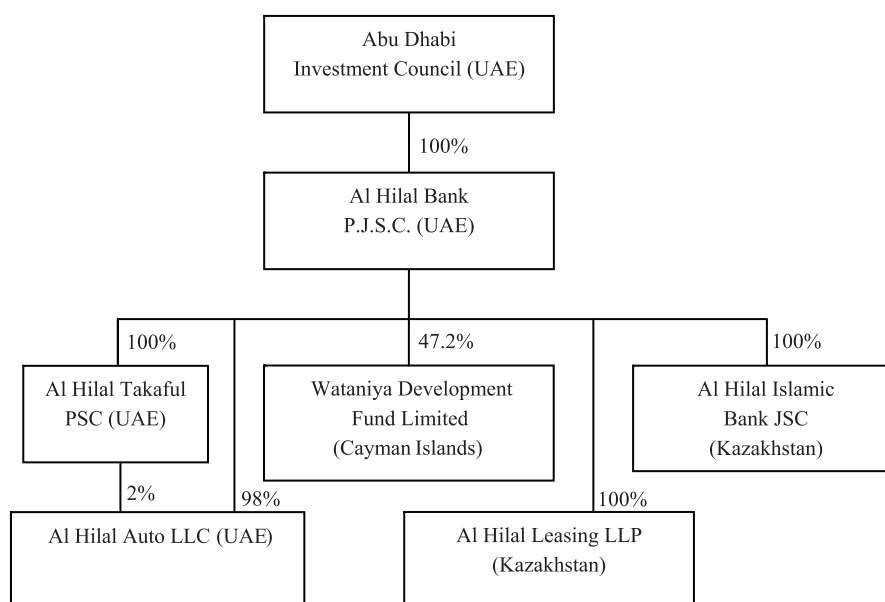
Abu Dhabi Investment Council (UAE)

100%

Al Hilal Bank P.J.S.C. (UAE)

100%

47.2%

100%

Al Hilal Takaful PSC (UAE)

Wataniya Development Fund Limited (Cayman Islands)

Al Hilal Islamic Bank JSC (Kazakhstan)

2%

98%

100%

Al Hilal Auto LLC (UAE)

Al Hilal Leasing LLP (Kazakhstan)